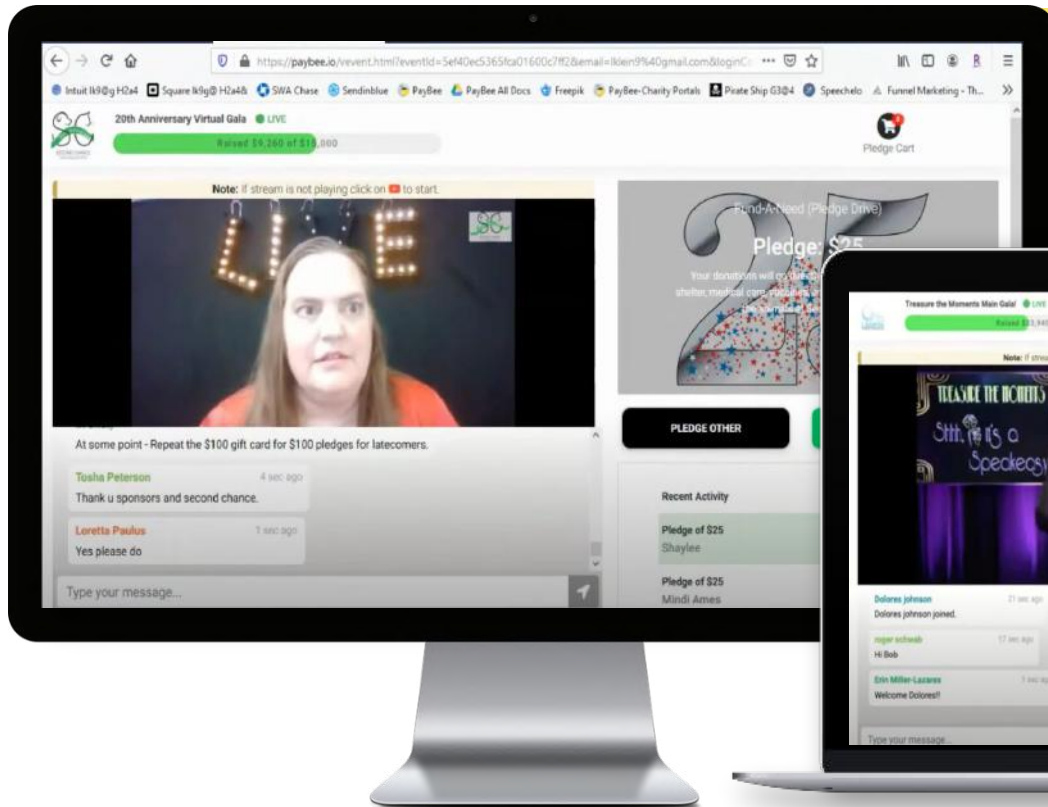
https://paybee.io/vevent.html?eventId=5ef40ec5365fca01600c7ff2&email=lklein9%40gmail.com&loginC: ···

Intuit lk9@g H2a4 Square lk9g@ H2a4& SWA Chase Sendinblue PayBee PayBee All Docs Freepik PayBee-Charity Portals Pirate Ship G3@4 Speechelo Funnel Marketing - Th... »

20th Anniversary Virtual Gala LIVE

Raised $9,260 of $1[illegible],000

Pledge Cart

Note: If stream is not playing click on to start.

LIVE

At some point - Repeat the $100 gift card for $100 pledges for latecomers.

Tosha Peterson 4 sec ago
Thank u sponsors and second chance.

Loretta Paulus 1 sec ago
Yes please do

Type your message...

Fund-A-Need (Pledge Drive)

Pledge: $25

Your donations will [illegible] shelter, medical care, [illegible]

PLEDGE OTHER

Recent Activity

Pledge of $25
Shaylee

Pledge of $25
Mindi Ames

Treasure the Moments Main Gala! LIVE

Raised $13,94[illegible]

Note: If strea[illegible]

TREASURE THE MOMENTS

Shhh, it's a Speakeasy

Dolores johnson 21 sec ago
Dolores johnson joined.

roger schwab 17 sec ago
Hi Bob

Erin Miller-Lazarus 1 sec ago
Welcome Dolores!!

Type your message...